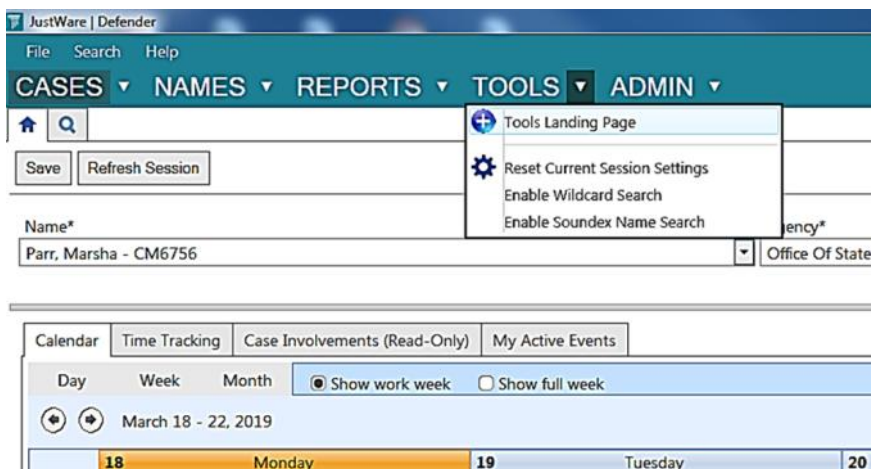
JustWare | Defender

File Search Help

CASES ▾ NAMES ▾ REPORTS ▾ TOOLS ▾ ADMIN ▾

Tools Landing Page

Reset Current Session Settings
Enable Wildcard Search
Enable Soundex Name Search

Save Refresh Session

Name*
Parr, Marsha - CM6756

ency*
Office Of State

Calendar | Time Tracking | Case Involvements (Read-Only) | My Active Events

Day Week Month Show work week Show full week

March 18 - 22, 2019

18 Monday 19 Tuesday 20